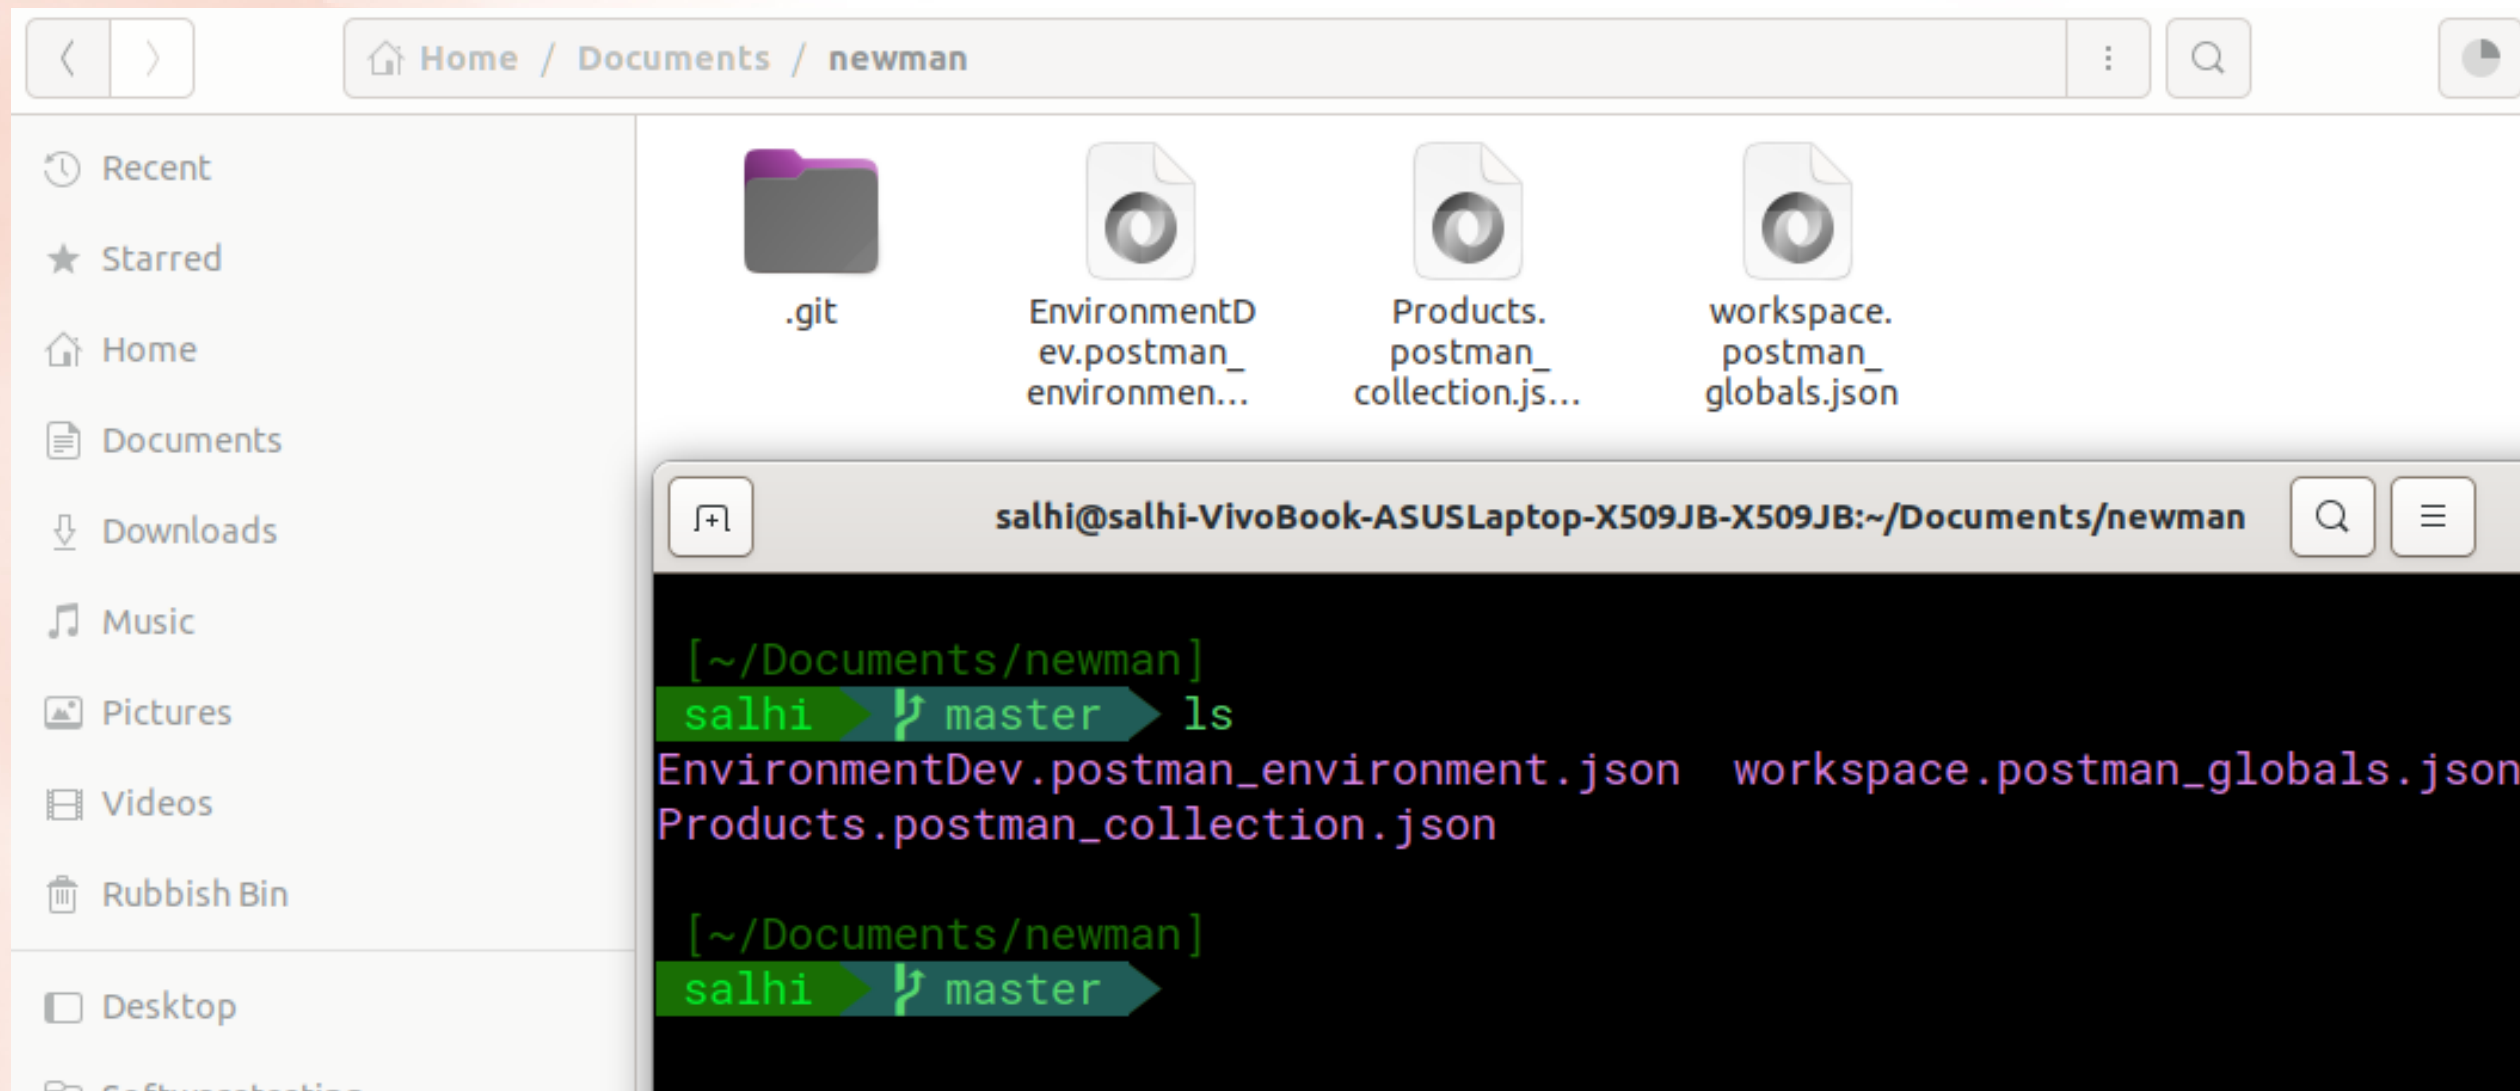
Home / Documents / newman

Recent
Starred
Home
Documents
Downloads
Music
Pictures
Videos
Rubbish Bin
Desktop
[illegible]

.git
EnvironmentDev.postman_environmen...
Products.postman_collection.js...
workspace.postman_globals.json

salhi@salhi-VivoBook-ASUSLaptop-X509JB-X509JB:~/Documents/newman

[~/Documents/newman]
salhi master ls
EnvironmentDev.postman_environment.json workspace.postman_globals.json
Products.postman_collection.json

[~/Documents/newman]
salhi master